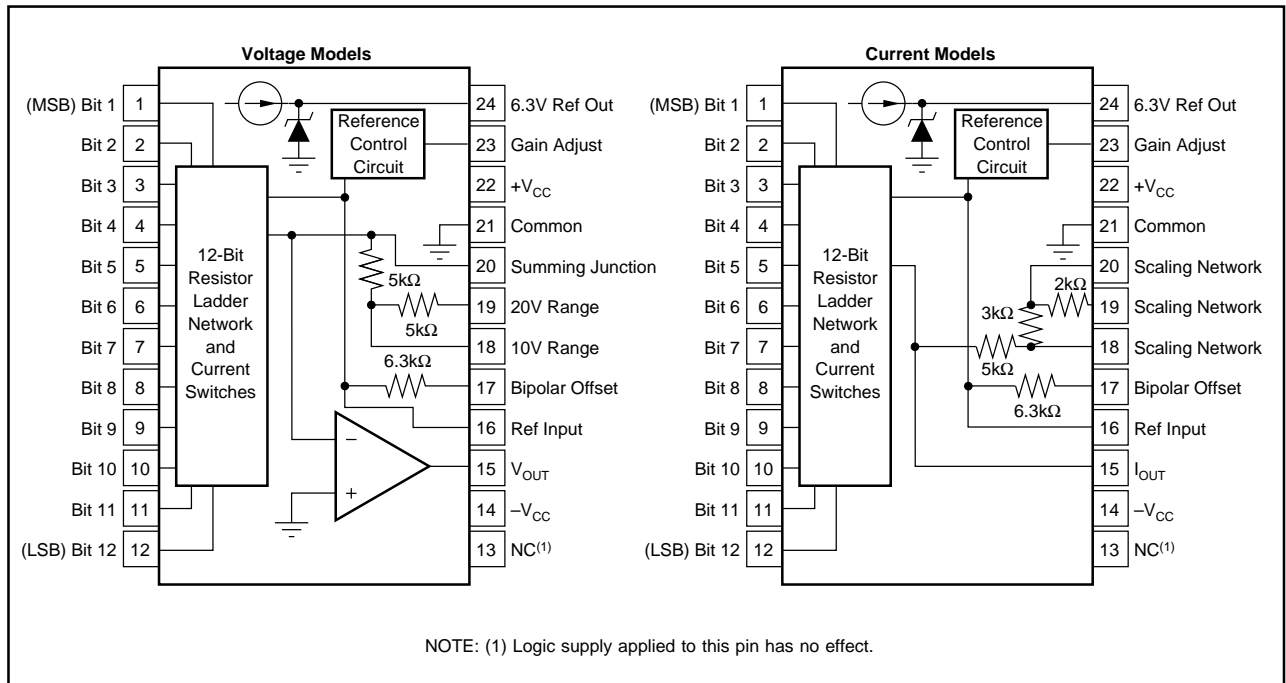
Voltage Models

(MSB) Bit 1 1
Bit 2 2
Bit 3 3
Bit 4 4
Bit 5 5
Bit 6 6
Bit 7 7
Bit 8 8
Bit 9 9
Bit 10 10
Bit 11 11
(LSB) Bit 12 12

12-Bit Resistor Ladder Network and Current Switches

Reference Control Circuit

5kΩ
5kΩ
6.3kΩ
–
+

24 6.3V Ref Out
23 Gain Adjust
22 $+V_{CC}$
21 Common
20 Summing Junction
19 20V Range
18 10V Range
17 Bipolar Offset
16 Ref Input
15 $V_{OUT}$
14 $-V_{CC}$
13 NC$^{(1)}$

Current Models

(MSB) Bit 1 1
Bit 2 2
Bit 3 3
Bit 4 4
Bit 5 5
Bit 6 6
Bit 7 7
Bit 8 8
Bit 9 9
Bit 10 10
Bit 11 11
(LSB) Bit 12 12

12-Bit Resistor Ladder Network and Current Switches

Reference Control Circuit

2kΩ
3kΩ
5kΩ
6.3kΩ

24 6.3V Ref Out
23 Gain Adjust
22 $+V_{CC}$
21 Common
20 Scaling Network
19 Scaling Network
18 Scaling Network
17 Bipolar Offset
16 Ref Input
15 $I_{OUT}$
14 $-V_{CC}$
13 NC$^{(1)}$

NOTE: (1) Logic supply applied to this pin has no effect.